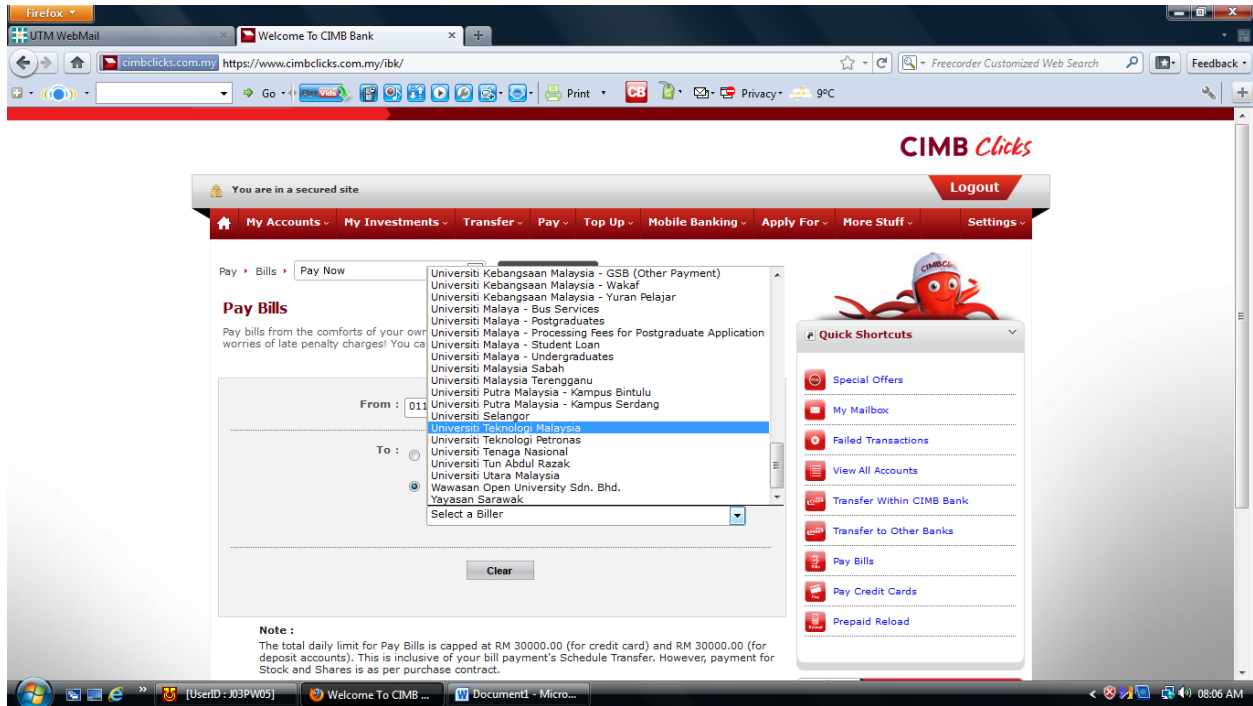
Firefox

UTM WebMail

Welcome To CIMB Bank

cimbclicks.com.my https://www.cimbclicks.com.my/ibk/

Freecorder Customized Web Search

Feedback

Go

Print

Privacy

9°C

CIMB Clicks

You are in a secured site

Logout

My Accounts | My Investments | Transfer | Pay | Top Up | Mobile Banking | Apply For | More Stuff | Settings

Pay › Bills › Pay Now

Pay Bills

Pay bills from the comforts of your own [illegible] worries of late penalty charges! You ca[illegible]

From : 011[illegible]

To :

Universiti Kebangsaan Malaysia - GSB (Other Payment)
Universiti Kebangsaan Malaysia - Wakaf
Universiti Kebangsaan Malaysia - Yuran Pelajar
Universiti Malaya - Bus Services
Universiti Malaya - Postgraduates
Universiti Malaya - Processing Fees for Postgraduate Application
Universiti Malaya - Student Loan
Universiti Malaya - Undergraduates
Universiti Malaysia Sabah
Universiti Malaysia Terengganu
Universiti Putra Malaysia - Kampus Bintulu
Universiti Putra Malaysia - Kampus Serdang
Universiti Selangor
Universiti Teknologi Malaysia
Universiti Teknologi Petronas
Universiti Tenaga Nasional
Universiti Tun Abdul Razak
Universiti Utara Malaysia
Wawasan Open University Sdn. Bhd.
Yayasan Sarawak

Select a Biller

Clear

Note :
The total daily limit for Pay Bills is capped at RM 30000.00 (for credit card) and RM 30000.00 (for deposit accounts). This is inclusive of your bill payment's Schedule Transfer. However, payment for Stock and Shares is as per purchase contract.

Quick Shortcuts

Special Offers
My Mailbox
Failed Transactions
View All Accounts
Transfer Within CIMB Bank
Transfer to Other Banks
Pay Bills
Pay Credit Cards
Prepaid Reload

[UserID : J03PW05]
Welcome To CIMB ...
Document1 - Micro...
08:06 AM